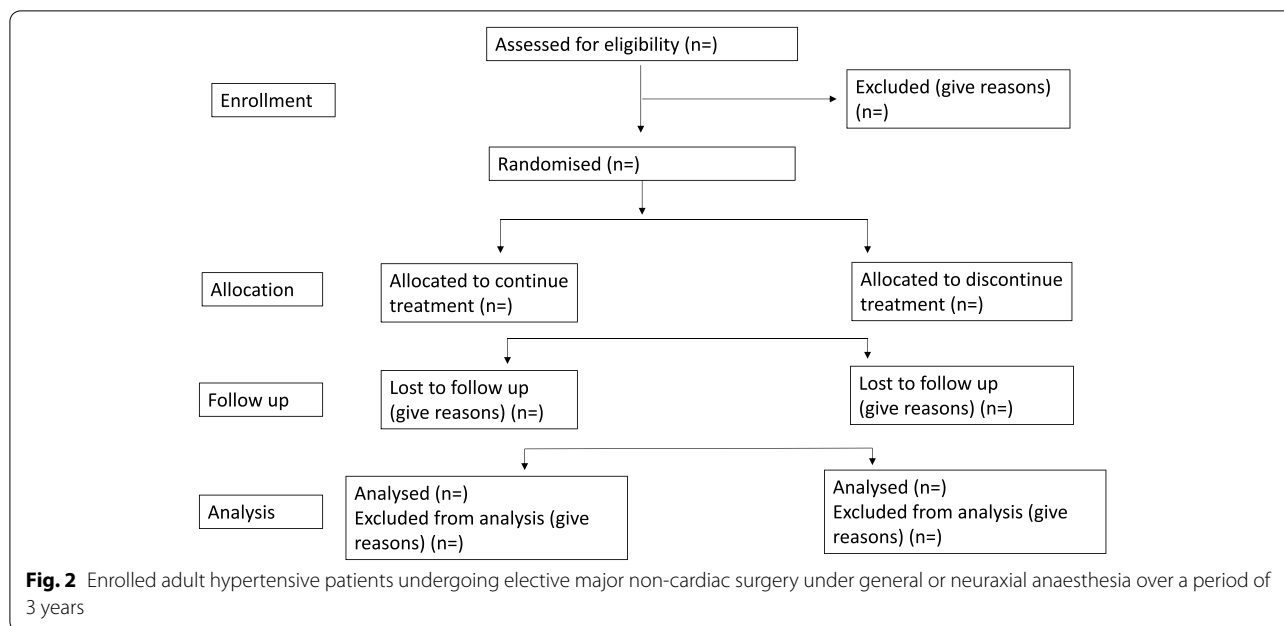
Assessed for eligibility (n=)

Enrollment

Excluded (give reasons) (n=)

Randomised (n=)

Allocation

Allocated to continue treatment (n=)

Allocated to discontinue treatment (n=)

Follow up

Lost to follow up (give reasons) (n=)

Lost to follow up (give reasons) (n=)

Analysis

Analysed (n=)
Excluded from analysis (give reasons) (n=)

Analysed (n=)
Excluded from analysis (give reasons) (n=)

**Fig. 2** Enrolled adult hypertensive patients undergoing elective major non-cardiac surgery under general or neuraxial anaesthesia over a period of 3 years